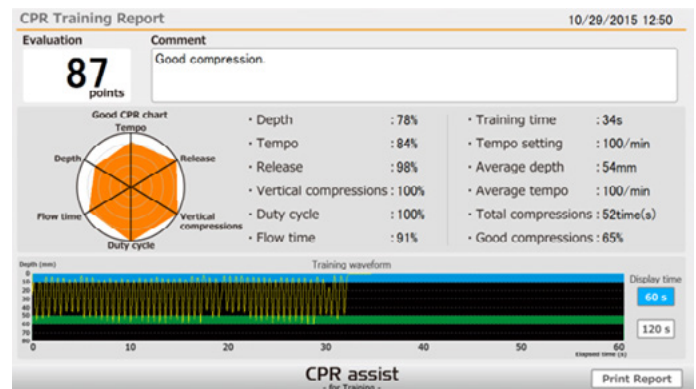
CPR Training Report

10/29/2015 12:50

Evaluation

87 points

Comment

Good compression.

Good CPR chart

Tempo

Release

Vertical compressions

Duty cycle

Flow time

Depth

・Depth : 78%

・Tempo : 84%

・Release : 98%

・Vertical compressions : 100%

・Duty cycle : 100%

・Flow time : 91%

・Training time : 34s

・Tempo setting : 100/min

・Average depth : 54mm

・Average tempo : 100/min

・Total compressions : 52time(s)

・Good compressions : 65%

Training waveform

Depth (mm)

0
10
20
30
40
50
60

0 10 20 30 40 50 60

Elapsed time (s)

Display time

60 s

120 s

CPR assist
- for Training -

Print Report